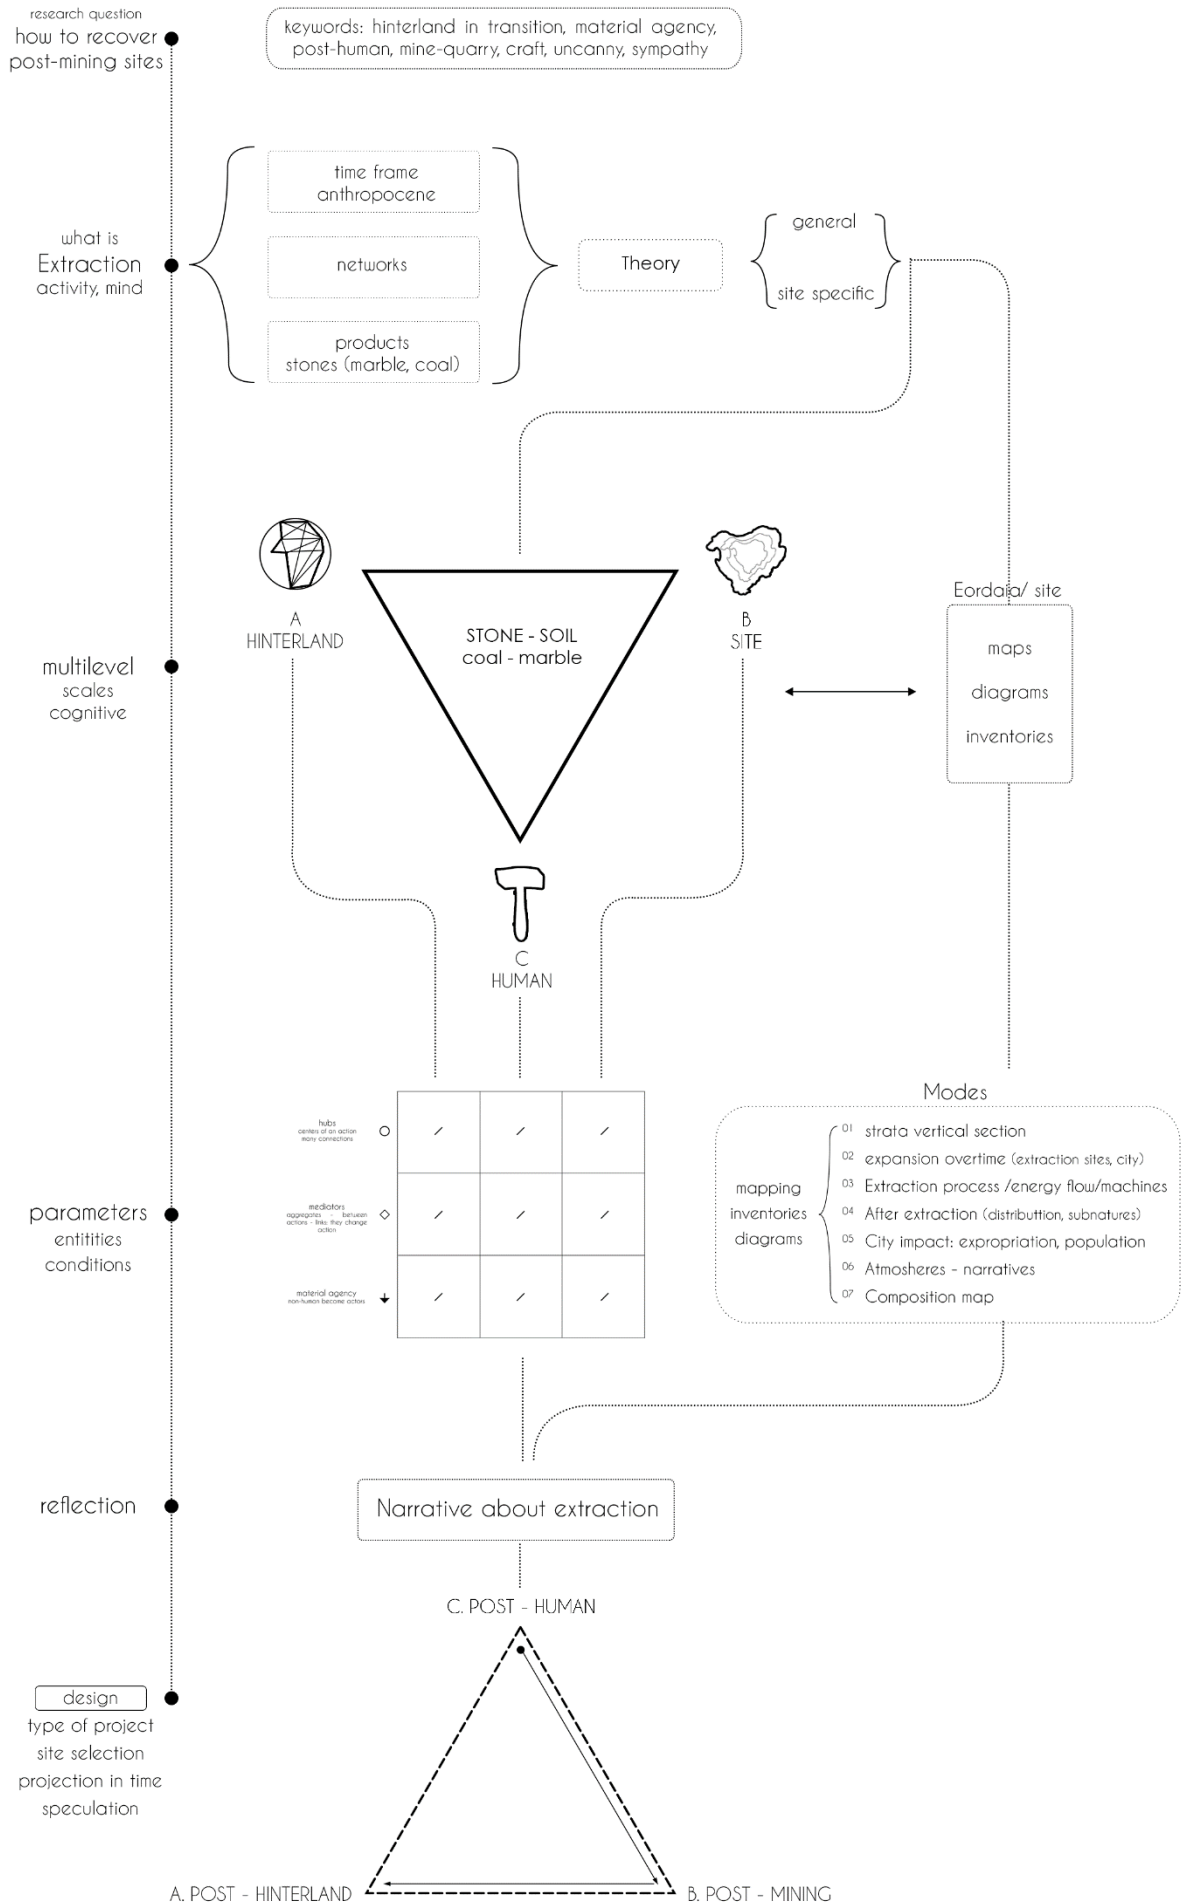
research question
how to recover post-mining sites

keywords: hinterland in transition, material agency, post-human, mine-quarry, craft, uncanny, sympathy

what is
Extraction
activity, mind

time frame
anthropocene

networks

products
stones (marble, coal)

Theory

general

site specific

A
HINTERLAND

STONE - SOIL
coal - marble

B
SITE

Eordaia/ site

maps

diagrams

inventories

multilevel
scales
cognitive

C
HUMAN

hubs
centers of an action
many connections

mediators
aggregates - between actions - links: they change action

material agency
non-human become actors

| / | / | / |
|---|---|---|
| / | / | / |
| / | / | / |

parameters
entitities
conditions

Modes

mapping
inventories
diagrams

01 strata vertical section
02 expansion overtime (extraction sites, city)
03 Extraction process /energy flow/machines
04 After extraction (distributtion, subnatures)
05 City impact: expropriation, population
06 Atmosheres - narratives
07 Composition map

reflection

Narrative about extraction

C. POST - HUMAN

design
type of project
site selection
projection in time
speculation

A. POST - HINTERLAND

B. POST - MINING